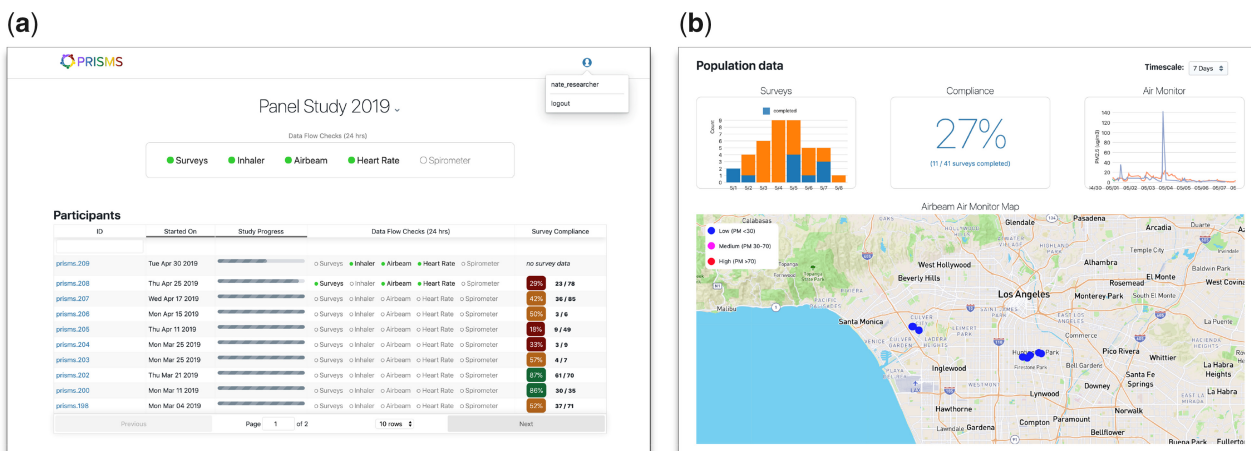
(a)

PRISMS

nate_researcher

logout

Panel Study 2019

Data Flow Checks (24 hrs)

Surveys Inhaler Airbeam Heart Rate Spirometer

Participants

| ID | Started On | Study Progress | Data Flow Checks (24 hrs) | Survey Compliance |
|---|---|---|---|---|
| prisms.209 | Tue Apr 30 2019 | | Surveys Inhaler Airbeam Heart Rate Spirometer | no survey data |
| prisms.208 | Thu Apr 25 2019 | | Surveys Inhaler Airbeam Heart Rate Spirometer | 29% 23 / 78 |
| prisms.207 | Wed Apr 17 2019 | | Surveys Inhaler Airbeam Heart Rate Spirometer | 42% 36 / 85 |
| prisms.206 | Mon Apr 15 2019 | | Surveys Inhaler Airbeam Heart Rate Spirometer | 50% 3 / 6 |
| prisms.205 | Thu Apr 11 2019 | | Surveys Inhaler Airbeam Heart Rate Spirometer | 18% 9 / 49 |
| prisms.204 | Mon Mar 25 2019 | | Surveys Inhaler Airbeam Heart Rate Spirometer | 33% 3 / 9 |
| prisms.203 | Mon Mar 25 2019 | | Surveys Inhaler Airbeam Heart Rate Spirometer | 57% 4 / 7 |
| prisms.202 | Thu Mar 21 2019 | | Surveys Inhaler Airbeam Heart Rate Spirometer | 87% 61 / 70 |
| prisms.200 | Mon Mar 11 2019 | | Surveys Inhaler Airbeam Heart Rate Spirometer | 86% 30 / 35 |
| prisms.198 | Mon Mar 04 2019 | | Surveys Inhaler Airbeam Heart Rate Spirometer | 52% 37 / 71 |

Previous Page 1 of 2 10 rows Next

(b)

Population data

Timescale: 7 Days

Surveys

completed

Count

5/1 5/2 5/3 5/4 5/5 5/6 5/7 5/8

Compliance

27%

(11 / 41 surveys completed)

Air Monitor

PM2.5 (ug/m3)

140 120 100 80 60 40 20 0

04/30 05/01 05/02 05/03 05/04 05/05 05/06 05/07 05/08

Airbeam Air Monitor Map

Low (PM <30)
Medium (PM 30-70)
High (PM >70)

Calabasas Glendale Pasadena Arcadia Irwindale West Hollywood Beverly Hills Alhambra Temple City El Monte Baldwin Park Los Angeles Rosemead Monterey Park West Covina Malibu Santa Monica Commerce La Puente Pico Rivera Whittier Inglewood Huntington Park Bell Gardens Downey Santa Fe Springs La Habra Heights La Habra Hawthorne Lynwood Norwalk Compton Paramount Bellflower Buena Park Gardena Westmont